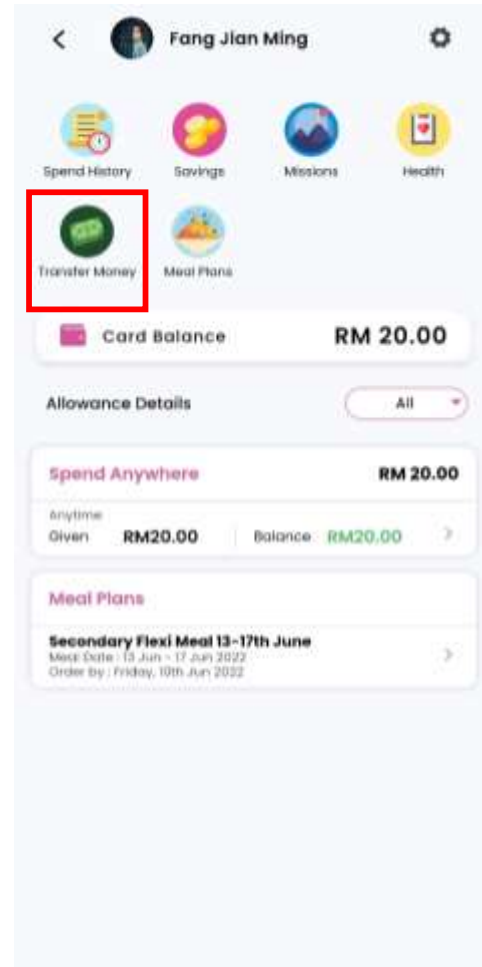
Fang Jian Ming

Spend History
Savings
Missions
Health
Transfer Money
Meal Plans

Card Balance RM 20.00

Allowance Details
All

Spend Anywhere RM 20.00
Anytime
Given RM20.00
Balance RM20.00

Meal Plans
Secondary Flexi Meal 13-17th June
Meal Date : 13 Jun - 17 Jun 2022
Order by : Friday, 10th Jun 2022